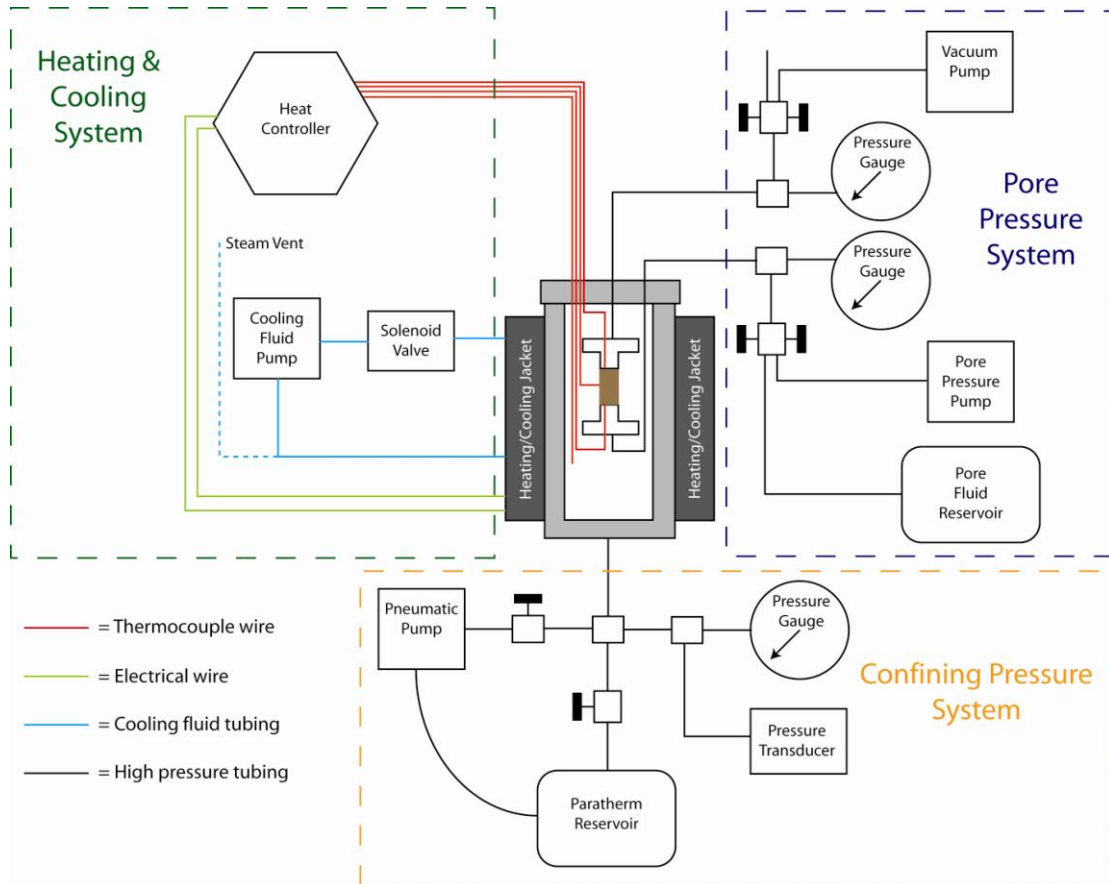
Heating & Cooling System

Heat Controller

Steam Vent

Cooling Fluid Pump

Solenoid Valve

Heating/Cooling Jacket

Heating/Cooling Jacket

Vacuum Pump

Pressure Gauge

Pore Pressure System

Pressure Gauge

Pore Pressure Pump

Pore Fluid Reservoir

= Thermocouple wire

= Electrical wire

= Cooling fluid tubing

= High pressure tubing

Pneumatic Pump

Pressure Gauge

Confining Pressure System

Pressure Transducer

Paratherm Reservoir